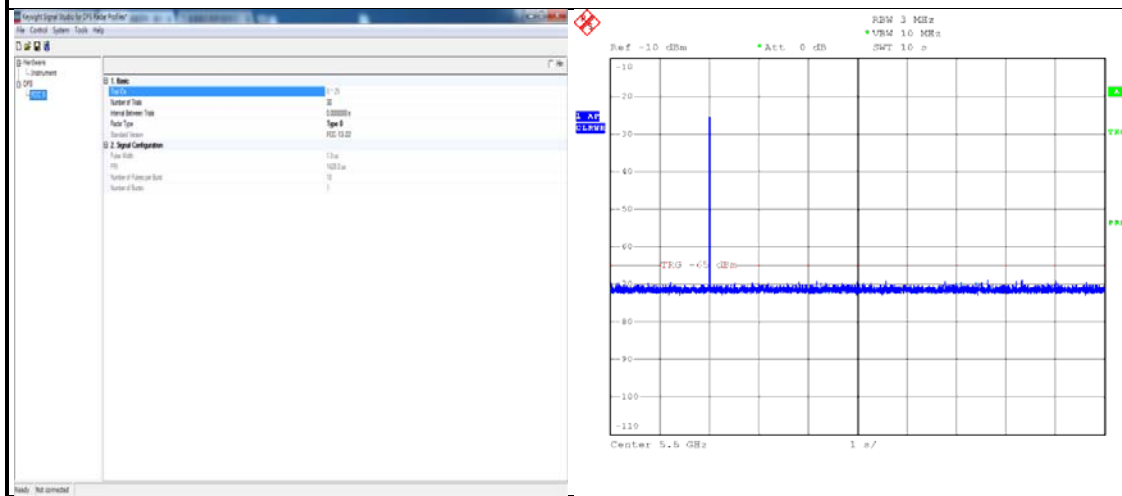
Keysight Signal Studio for DFS Radar Profiles

File Control System Tools Help

Hardware
Instrument
DFS
FCC 0

1. Basic
Number of Trials 30
Interval Between Trials 0.000000 s
Radar Type Type 0
Standard Version FCC 13-22
2. Signal Configuration
Pulse Width 1.0 us
PRI 1428.0 us
Number of Pulses per Burst 18
Number of Bursts 1

Ready Not connected

RBW 3 MHz
VBW 10 MHz
Ref -10 dBm Att 0 dB SWT 10 s

1 AP
CLRWR

-10
-20
-30
-40
-50
-60
TRG -65 dBm
-80
-90
-100
-110

Center 5.5 GHz 1 s/